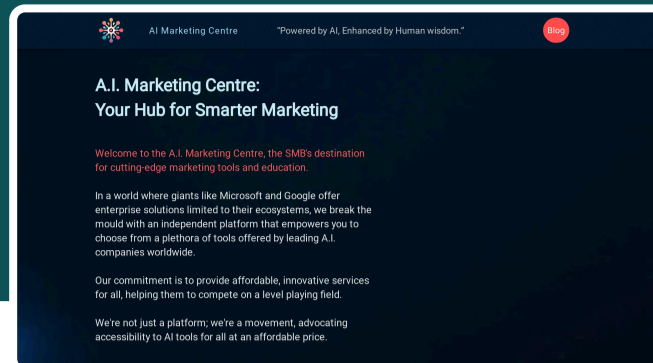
AI Marketing Centre

"Powered by AI, Enhanced by Human wisdom."

Blog

A.I. Marketing Centre:
Your Hub for Smarter Marketing

Welcome to the A.I. Marketing Centre, the SMB's destination for cutting-edge marketing tools and education.

In a world where giants like Microsoft and Google offer enterprise solutions limited to their ecosystems, we break the mould with an independent platform that empowers you to choose from a plethora of tools offered by leading A.I. companies worldwide.

Our commitment is to provide affordable, innovative services for all, helping them to compete on a level playing field.

We're not just a platform; we're a movement, advocating accessibility to AI tools for all at an affordable price.